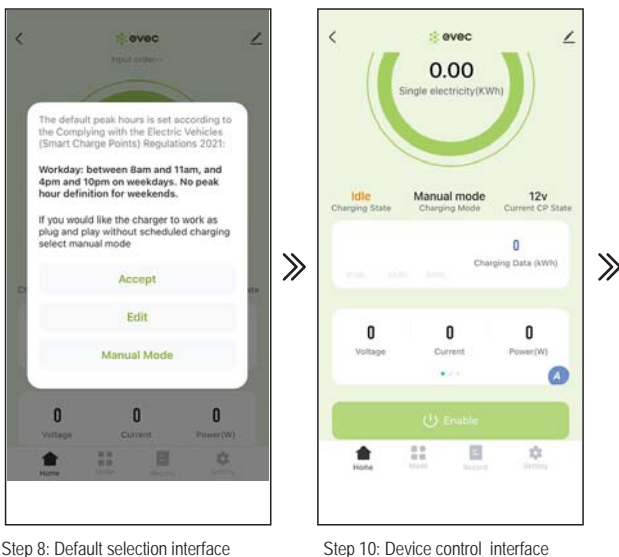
evec

Input order---

The default peak hours is set according to the Complying with the Electric Vehicles (Smart Charge Points) Regulations 2021:

Workday: between 8am and 11am, and 4pm and 10pm on weekdays. No peak hour definition for weekends.

If you would like the charger to work as plug and play without scheduled charging select manual mode

Accept

Edit

Manual Mode

0 Voltage
0 Current
0 Power(W)

Home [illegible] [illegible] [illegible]

Step 8: Default selection interface

evec

0.00
Single electricity(KWh)

Idle
Charging State

Manual mode
Charging Mode

12v
Current CP State

0
Charging Data (kWh)

0 Voltage
0 Current
0 Power(W)

A

Enable

Home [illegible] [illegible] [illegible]

Step 10: Device control interface